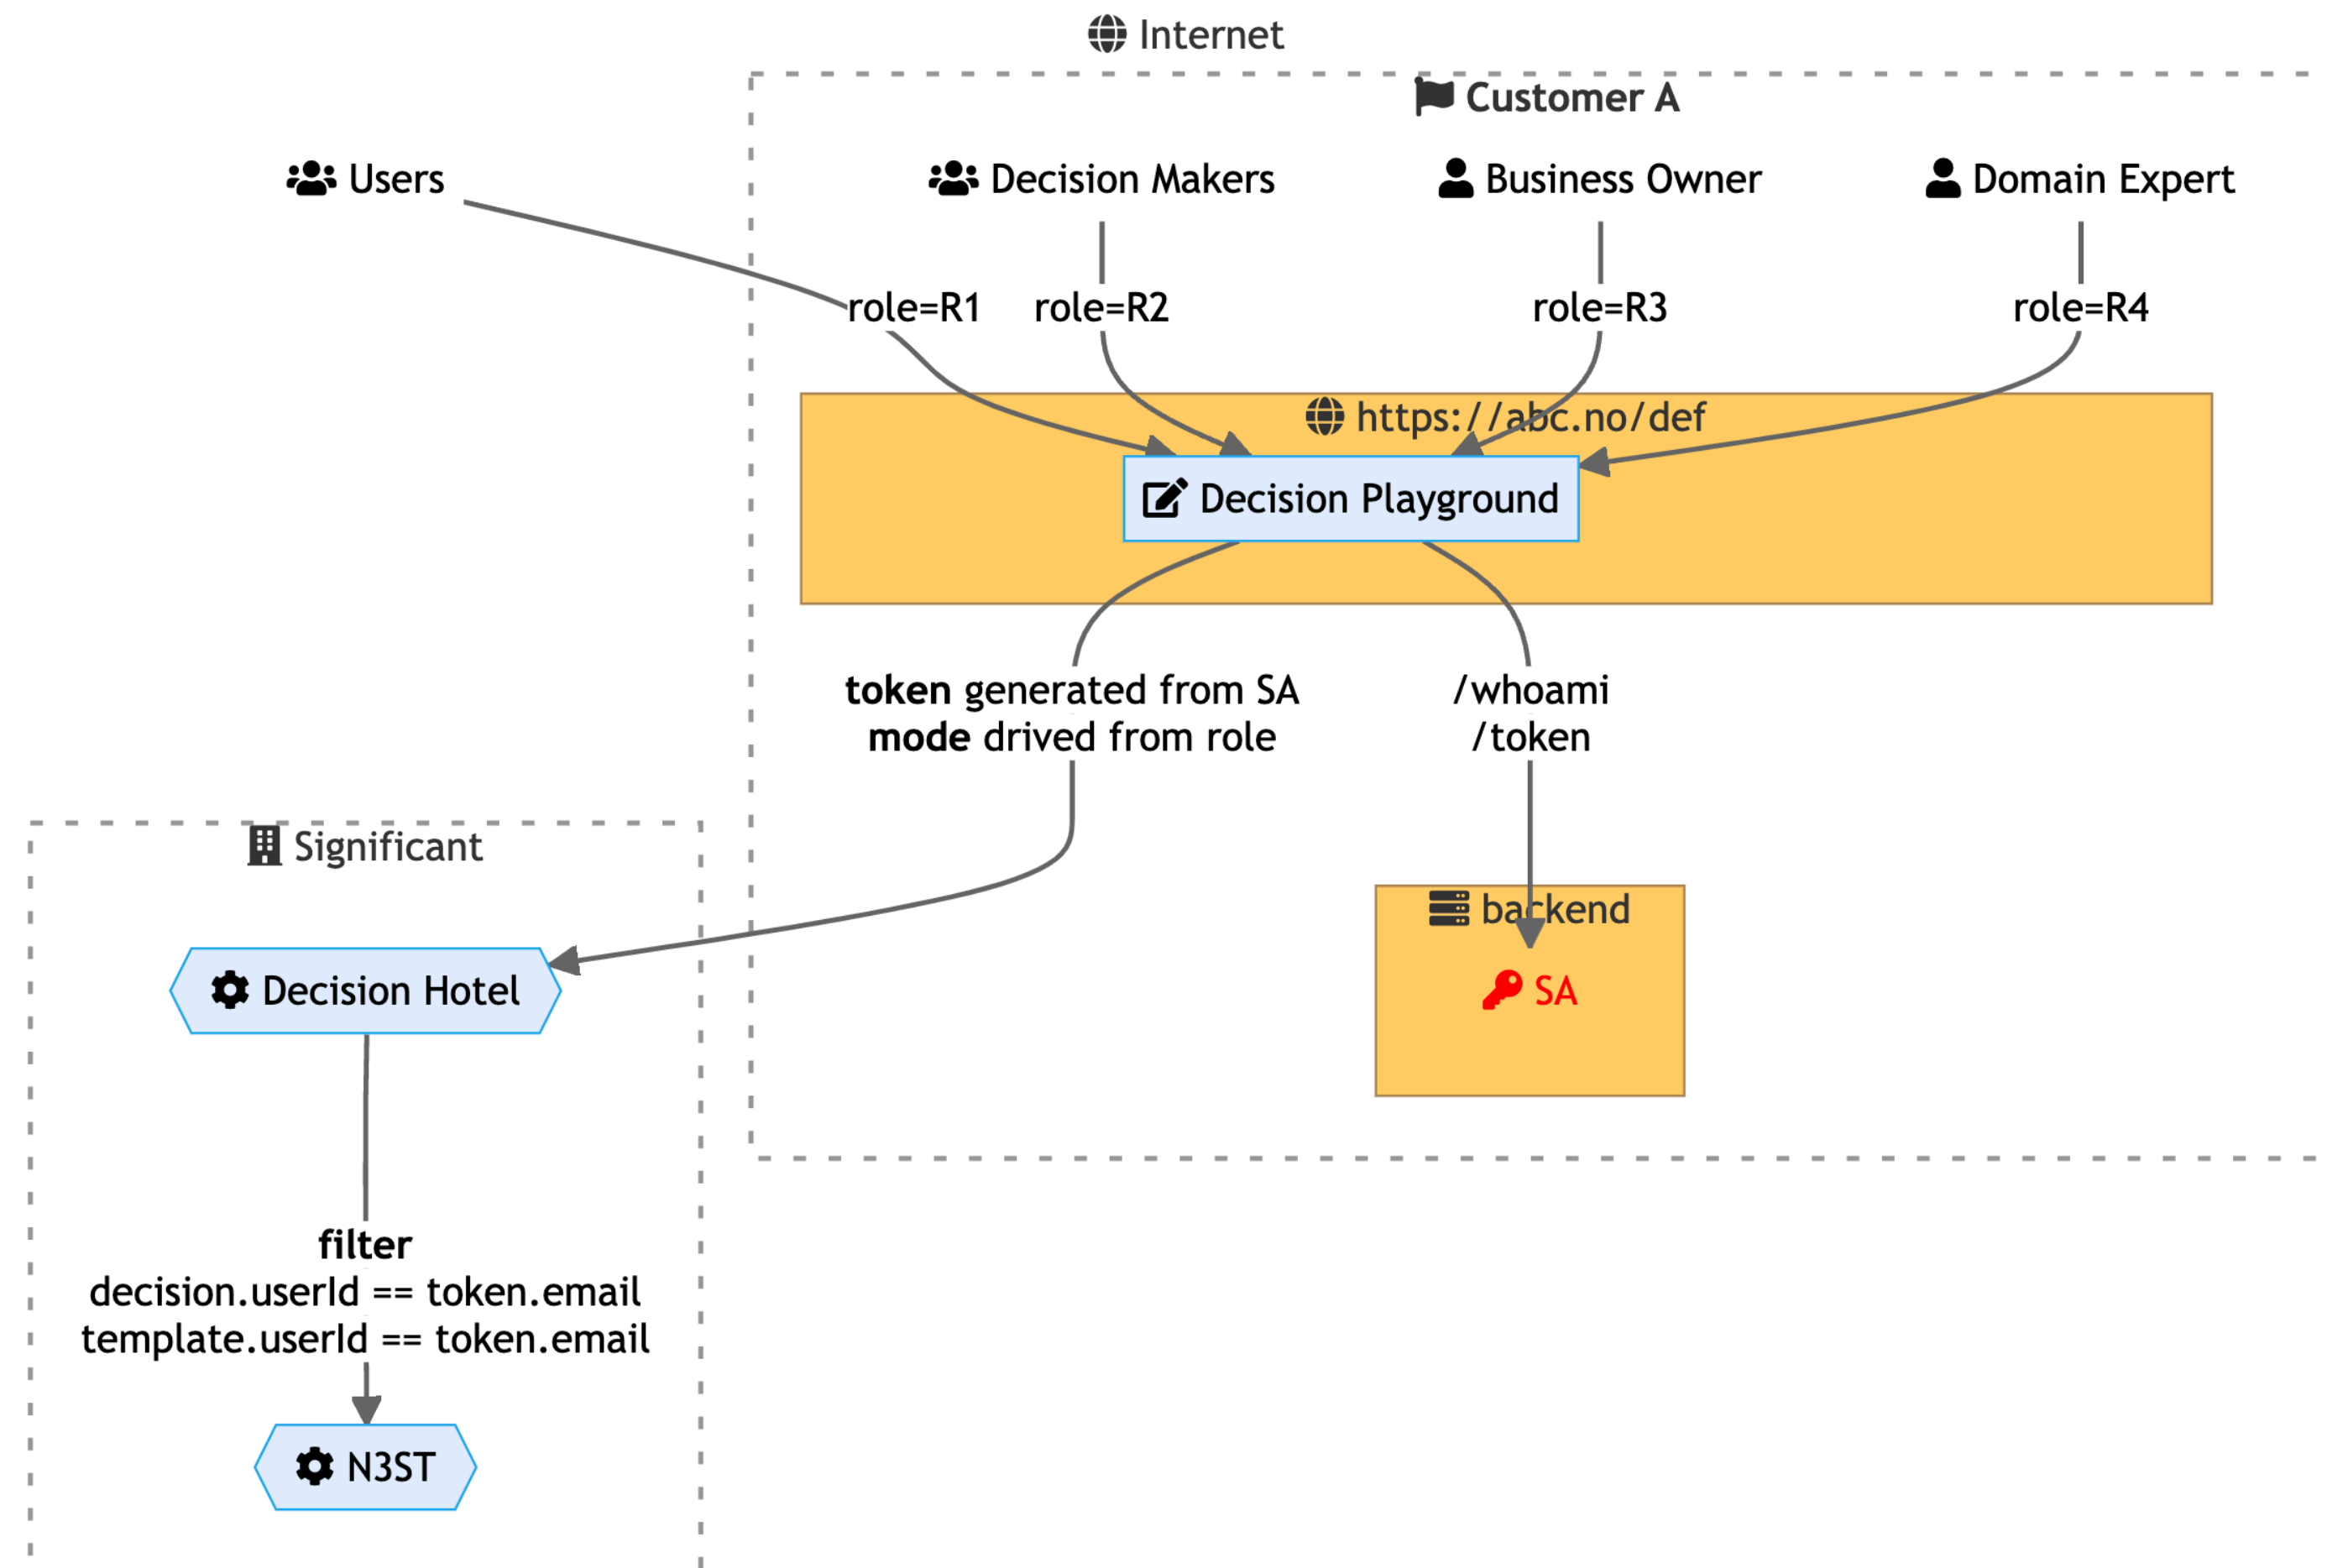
Internet

Customer A

Users

Decision Makers

Business Owner

Domain Expert

role=R1

role=R2

role=R3

role=R4

https://abc.no/def

Decision Playground

**token** generated from SA
**mode** drived from role

/whoami
/token

Significant

backend

SA

Decision Hotel

**filter**
decision.userId == token.email
template.userId == token.email

N3ST